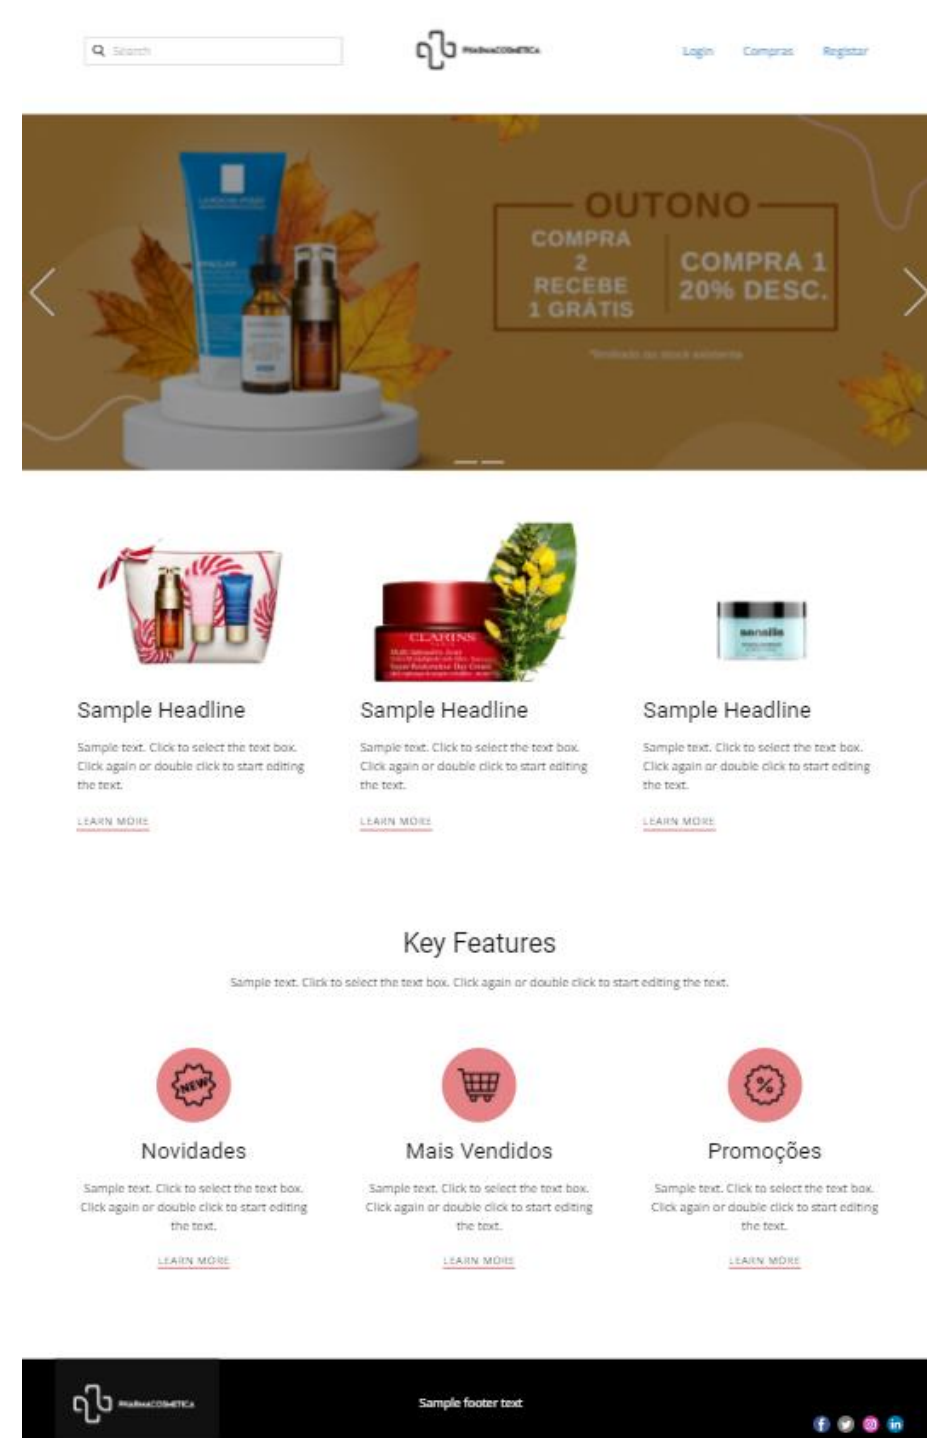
Search

PHARMACOSMETICA

Login Compras Registar

OUTONO
COMPRA 2 RECEBE 1 GRÁTIS
COMPRA 1 20% DESC.

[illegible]

CLARINS

sensilis

Sample Headline

Sample text. Click to select the text box. Click again or double click to start editing the text.

LEARN MORE

Sample Headline

Sample text. Click to select the text box. Click again or double click to start editing the text.

LEARN MORE

Sample Headline

Sample text. Click to select the text box. Click again or double click to start editing the text.

LEARN MORE

Key Features

Sample text. Click to select the text box. Click again or double click to start editing the text.

NEW

Novidades

Sample text. Click to select the text box. Click again or double click to start editing the text.

LEARN MORE

Mais Vendidos

Sample text. Click to select the text box. Click again or double click to start editing the text.

LEARN MORE

%

Promoções

Sample text. Click to select the text box. Click again or double click to start editing the text.

LEARN MORE

PHARMACOSMETICA

Sample footer text